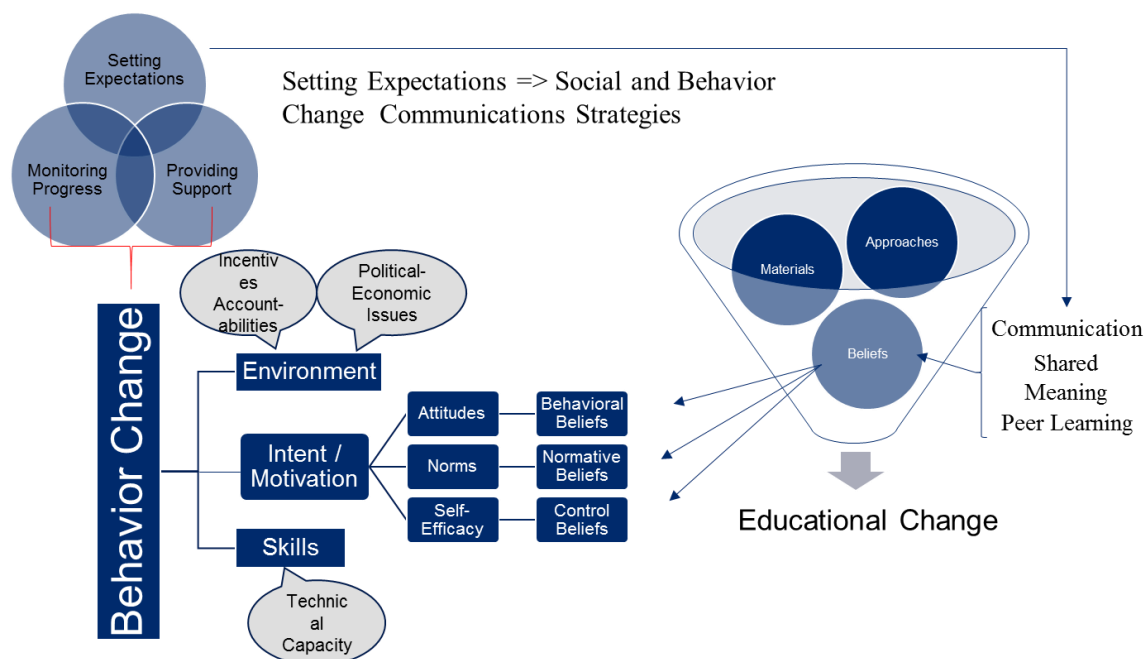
Setting Expectations

Monitoring Progress

Providing Support

Setting Expectations => Social and Behavior Change Communications Strategies

Incentives Accountabilities

Political-Economic Issues

Behavior Change

Environment

Intent / Motivation

Skills

Technical Capacity

Attitudes

Behavioral Beliefs

Norms

Normative Beliefs

Self-Efficacy

Control Beliefs

Materials

Approaches

Beliefs

Communication

Shared Meaning

Peer Learning

Educational Change